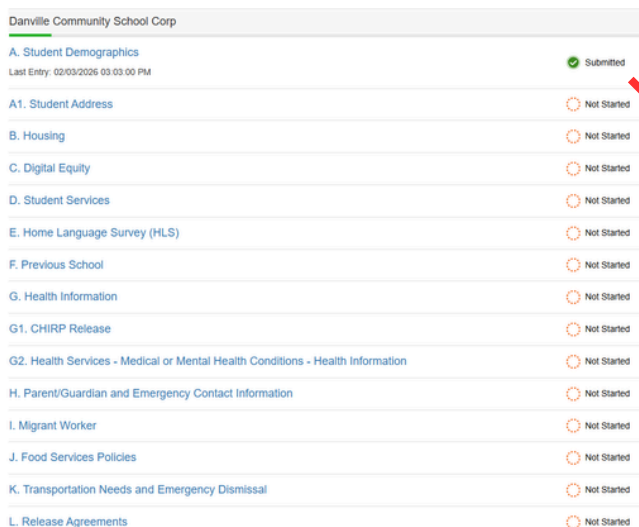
Danville Community School Corp

A. Student Demographics
Last Entry: 02/03/2026 03:03:00 PM
Submitted

A1. Student Address
Not Started

B. Housing
Not Started

C. Digital Equity
Not Started

D. Student Services
Not Started

E. Home Language Survey (HLS)
Not Started

F. Previous School
Not Started

G. Health Information
Not Started

G1. CHIRP Release
Not Started

G2. Health Services - Medical or Mental Health Conditions - Health Information
Not Started

H. Parent/Guardian and Emergency Contact Information
Not Started

I. Migrant Worker
Not Started

J. Food Services Policies
Not Started

K. Transportation Needs and Emergency Dismissal
Not Started

L. Release Agreements
Not Started